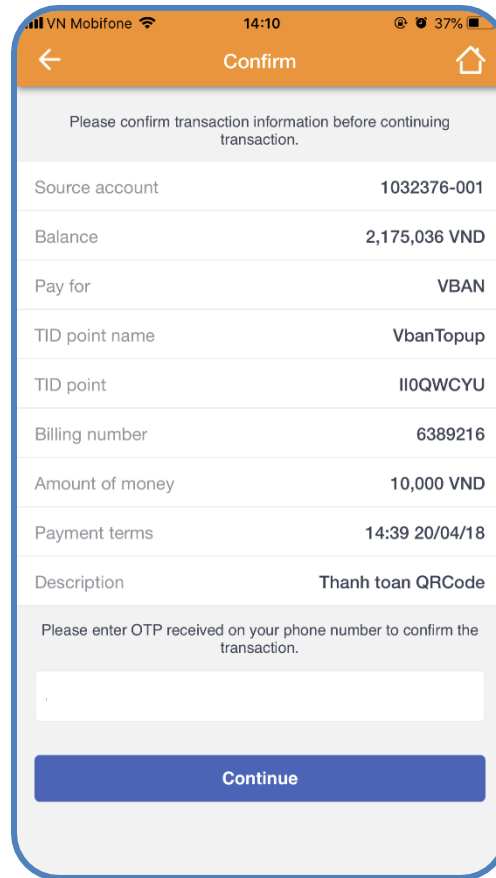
VN Mobifone 14:10 37%

Confirm

Please confirm transaction information before continuing transaction.

| | |
|---|---|
| Source account | 1032376-001 |
| Balance | 2,175,036 VND |
| Pay for | VBAN |
| TID point name | VbanTopup |
| TID point | II0QWCYU |
| Billing number | 6389216 |
| Amount of money | 10,000 VND |
| Payment terms | 14:39 20/04/18 |
| Description | Thanh toan QRCode |

Please enter OTP received on your phone number to confirm the transaction.

Continue